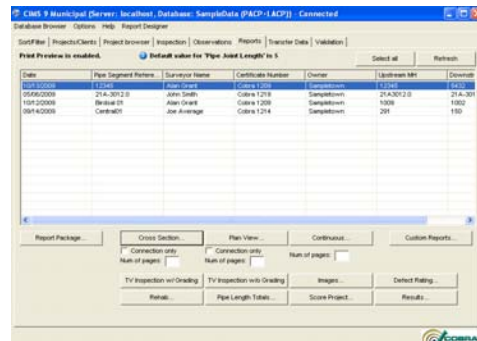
CIMS 9 Municipal (Server: localhost, Database: SampleData (PACP - LACP)) - Connected

Database Browser Options Help Report Designer

Sort/Filter | Projects/Clients | Project browser | Inspection | Observations | Reports | Transfer Data | Validation

Print Preview is enabled. Default value for 'Pipe Joint Length' is 5

Select all Refresh

| Date | Pipe Segment Refere... | Surveyor Name | Certificate Number | Owner | Upstream MH | Downstr |
|---|---|---|---|---|---|---|
| 10/13/2009 | 12345 | Alan Grant | Cobra 1206 | Sampletown | 12345 | 5432 |
| 05/06/2009 | 21A-3012.0 | John Smith | Cobra 1218 | Sampletown | 21A3012.0 | 21A-301 |
| 10/12/2009 | Birdcall 01 | Alan Grant | Cobra 1206 | Sampletown | 1009 | 1002 |
| 09/14/2009 | Central01 | Joe Average | Cobra 1214 | Sampletown | 201 | 150 |

Report Package... | Cross Section... | Plan View... | Continuous... | Custom Reports...

Connection only | Num of pages: | Connection only | Num of pages: | Num of pages:

TV Inspection w/ Grading | TV Inspection w/o Grading | Images... | Defect Rating...

Rehab... | Pipe Length Totals... | Score Project... | Results...

COBRA